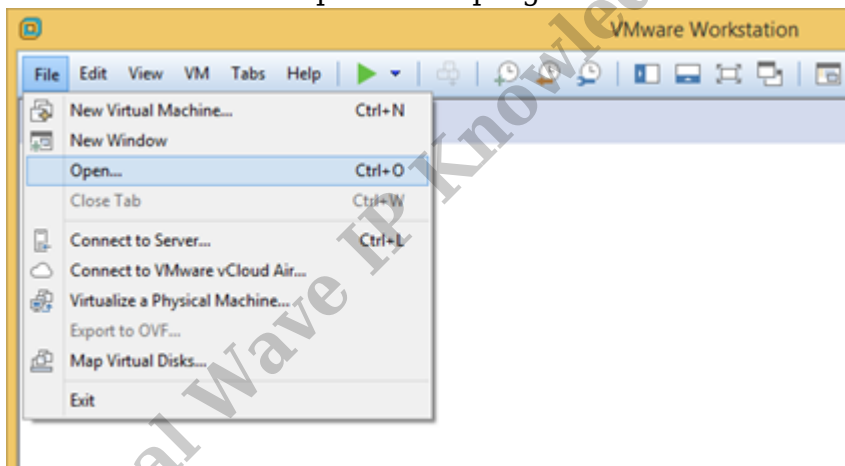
VMware Workstation

File Edit View VM Tabs Help

New Virtual Machine... Ctrl+N
New Window
Open... Ctrl+O
Close Tab Ctrl+W
Connect to Server... Ctrl+L
Connect to VMware vCloud Air...
Virtualize a Physical Machine...
Export to OVF...
Map Virtual Disks...
Exit

al Wave IP Knowle